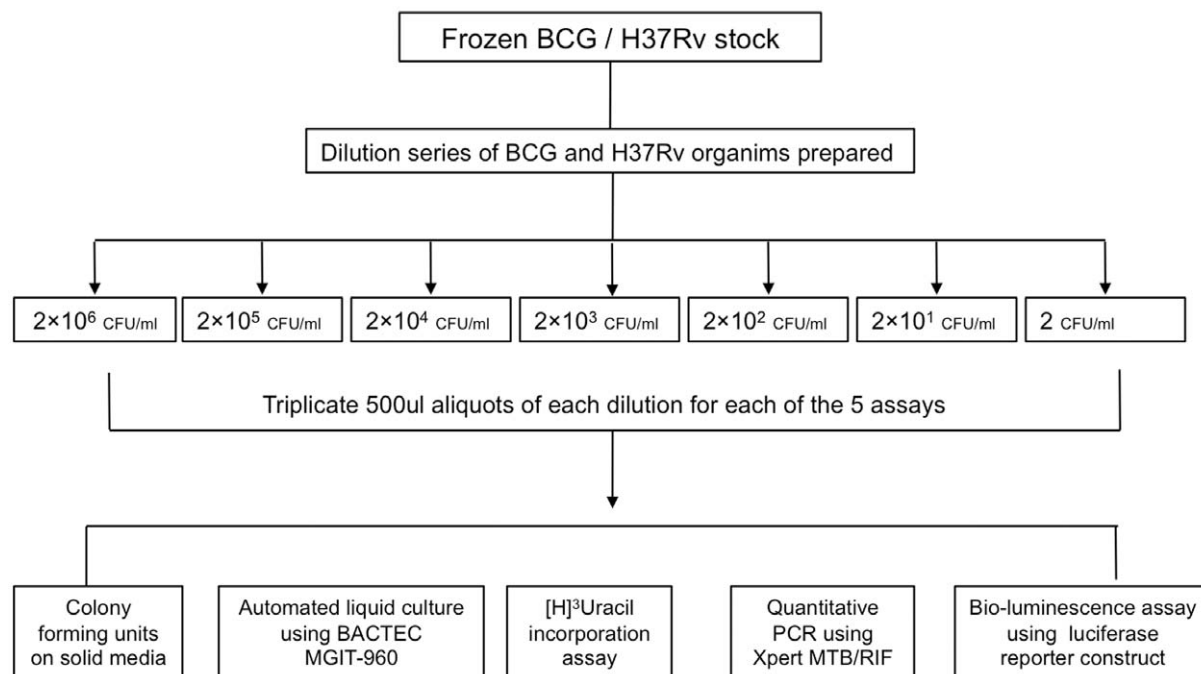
Frozen BCG / H37Rv stock

Dilution series of BCG and H37Rv organims prepared

$2\times10^6$ CFU/ml

$2\times10^5$ CFU/ml

$2\times10^4$ CFU/ml

$2\times10^3$ CFU/ml

$2\times10^2$ CFU/ml

$2\times10^1$ CFU/ml

2 CFU/ml

Triplicate 500ul aliquots of each dilution for each of the 5 assays

Colony forming units on solid media

Automated liquid culture using BACTEC MGIT-960

$[H]^3$Uracil incorporation assay

Quantitative PCR using Xpert MTB/RIF

Bio-luminescence assay using luciferase reporter construct